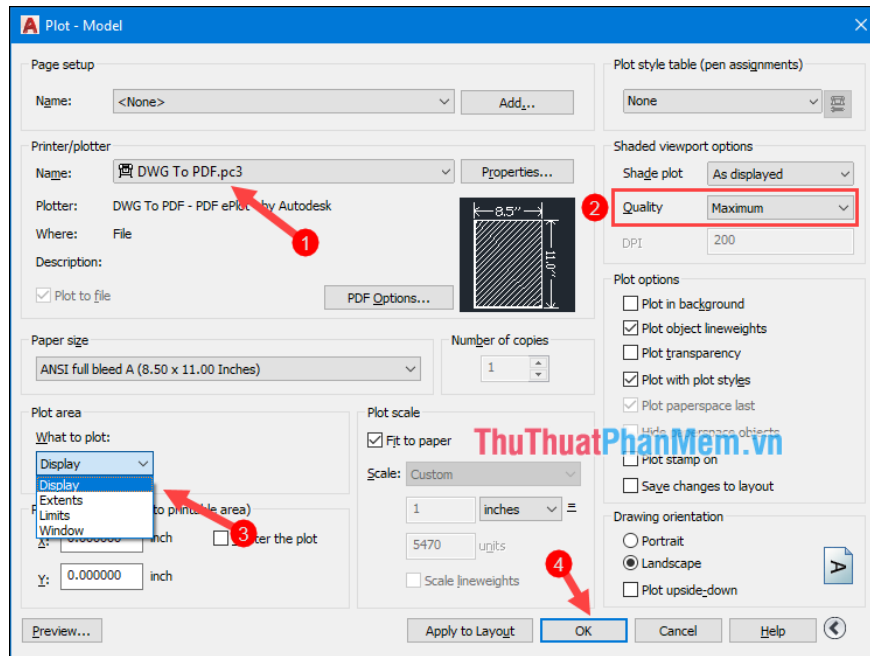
Plot - Model

Page setup
Name: <None>
Add...

Printer/plotter
Name: DWG To PDF.pc3
Properties...
Plotter: DWG To PDF - PDF ePlot - by Autodesk
Where: File
Description:
Plot to file
PDF Options...
8.5″
11.0″
1

Paper size
ANSI full bleed A (8.50 x 11.00 Inches)

Number of copies
1

Plot area
What to plot:
Display
Display
Extents
Limits
Window
3

Plot offset (origin set to printable area)
X: 0.000000 inch
Center the plot
Y: 0.000000 inch

Plot scale
Fit to paper
Scale: Custom
1 inches =
5470 units
Scale lineweights

Plot style table (pen assignments)
None

Shaded viewport options
Shade plot As displayed
2
Quality Maximum
DPI 200

Plot options
Plot in background
Plot object lineweights
Plot transparency
Plot with plot styles
Plot paperspace last
Hide paperspace objects
Plot stamp on
Save changes to layout

ThuThuatPhanMem.vn

Drawing orientation
Portrait
Landscape
Plot upside-down

4
Preview...
Apply to Layout
OK
Cancel
Help